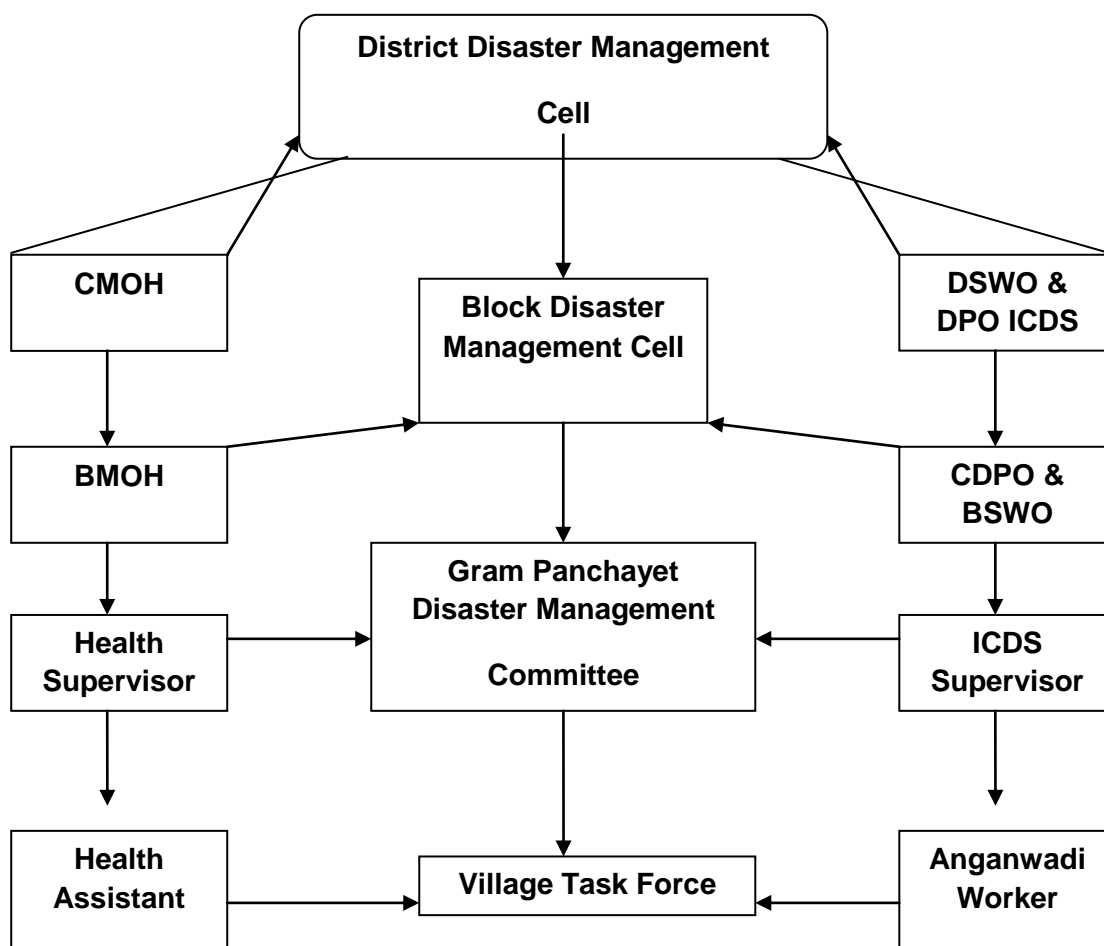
District Disaster Management Cell

CMOH

Block Disaster Management Cell

DSWO & DPO ICDS

BMOH

CDPO & BSWO

Health Supervisor

Gram Panchayet Disaster Management Committee

ICDS Supervisor

Health Assistant

Village Task Force

Anganwadi Worker